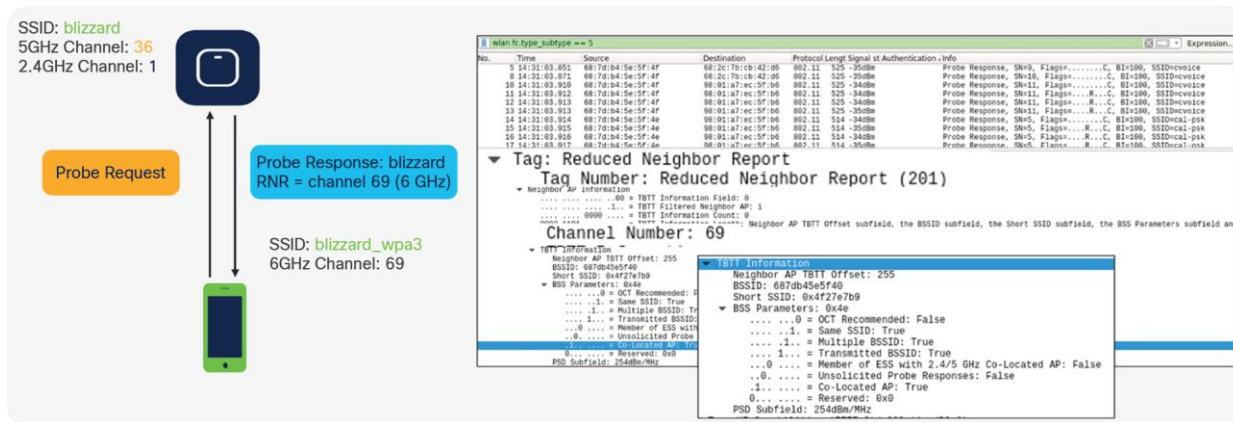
SSID: blizzard
5GHz Channel: 36
2.4GHz Channel: 1

Probe Request

Probe Response: blizzard
RNR = channel 69 (6 GHz)

SSID: blizzard_wpa3
6GHz Channel: 69

wlan.fc.type_subtype == 5

Expression...

| No. | Time | Source | Destination | Protocol | Lengt | Signal st | Authentication | Info |
|---|---|---|---|---|---|---|---|---|
| 5 | 14:31:03.851 | 68:7d:b4:5e:5f:4f | 68:2c:7b:cb:42:d6 | 802.11 | 525 | -35dBm | | Probe Response, SN=9, Flags=........C, BI=100, SSID=cvoice |
| 8 | 14:31:03.871 | 68:7d:b4:5e:5f:4f | 68:2c:7b:cb:42:d6 | 802.11 | 525 | -35dBm | | Probe Response, SN=10, Flags=........C, BI=100, SSID=cvoice |
| 10 | 14:31:03.910 | 68:7d:b4:5e:5f:4f | 98:01:a7:ec:5f:b6 | 802.11 | 525 | -34dBm | | Probe Response, SN=11, Flags=........C, BI=100, SSID=cvoice |
| 11 | 14:31:03.912 | 68:7d:b4:5e:5f:4f | 98:01:a7:ec:5f:b6 | 802.11 | 525 | -34dBm | | Probe Response, SN=11, Flags=....R...C, BI=100, SSID=cvoice |
| 12 | 14:31:03.913 | 68:7d:b4:5e:5f:4f | 98:01:a7:ec:5f:b6 | 802.11 | 525 | -34dBm | | Probe Response, SN=11, Flags=....R...C, BI=100, SSID=cvoice |
| 13 | 14:31:03.913 | 68:7d:b4:5e:5f:4f | 98:01:a7:ec:5f:b6 | 802.11 | 525 | -35dBm | | Probe Response, SN=11, Flags=....R...C, BI=100, SSID=cvoice |
| 14 | 14:31:03.914 | 68:7d:b4:5e:5f:4e | 98:01:a7:ec:5f:b6 | 802.11 | 514 | -35dBm | | Probe Response, SN=5, Flags=........C, BI=100, SSID=cal-psk |
| 15 | 14:31:03.915 | 68:7d:b4:5e:5f:4e | 98:01:a7:ec:5f:b6 | 802.11 | 514 | -34dBm | | Probe Response, SN=5, Flags=....R...C, BI=100, SSID=cal-psk |
| 16 | 14:31:03.916 | 68:7d:b4:5e:5f:4e | 98:01:a7:ec:5f:b6 | 802.11 | 514 | -35dBm | | Probe Response, SN=5, Flags=....R...C, BI=100, SSID=cal-psk |
| 17 | 14:31:03.917 | 68:7d:b4:5e:5f:4e | 98:01:a7:ec:5f:b6 | 802.11 | 514 | -35dBm | | Probe Response, SN=5, Flags=....R...C, BI=100, SSID=cal-psk |

Tag: Reduced Neighbor Report
Tag Number: Reduced Neighbor Report (201)
Neighbor AP Information
.... .... .... ..00 = TBTT Information Field: 0
.... .... .... .1.. = TBTT Filtered Neighbor AP: 1
.... .... 0000 .... = TBTT Information Count: 0
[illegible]: Neighbor AP TBTT Offset subfield, the BSSID subfield, the Short SSID subfield, the BSS Parameters subfield an
Channel Number: 69
TBTT Information
Neighbor AP TBTT Offset: 255
BSSID: 687db45e5f40
Short SSID: 0x4f27e7b9
BSS Parameters: 0x4e
.... ...0 = OCT Recommended: F
.... ..1. = Same SSID: True
.... .1.. = Multiple BSSID: Tr
.... 1... = Transmitted BSSID:
...0 .... = Member of ESS with
..0. .... = Unsolicited Probe
.1.. .... = Co-Located AP: Tru
0... .... = Reserved: 0x0
PSD Subfield: 254dBm/MHz

TBTT Information
Neighbor AP TBTT Offset: 255
BSSID: 687db45e5f40
Short SSID: 0x4f27e7b9
BSS Parameters: 0x4e
.... ...0 = OCT Recommended: False
.... ..1. = Same SSID: True
.... .1.. = Multiple BSSID: True
.... 1... = Transmitted BSSID: True
...0 .... = Member of ESS with 2.4/5 GHz Co-Located AP: False
..0. .... = Unsolicited Probe Responses: False
.1.. .... = Co-Located AP: True
0... .... = Reserved: 0x0
PSD Subfield: 254dBm/MHz